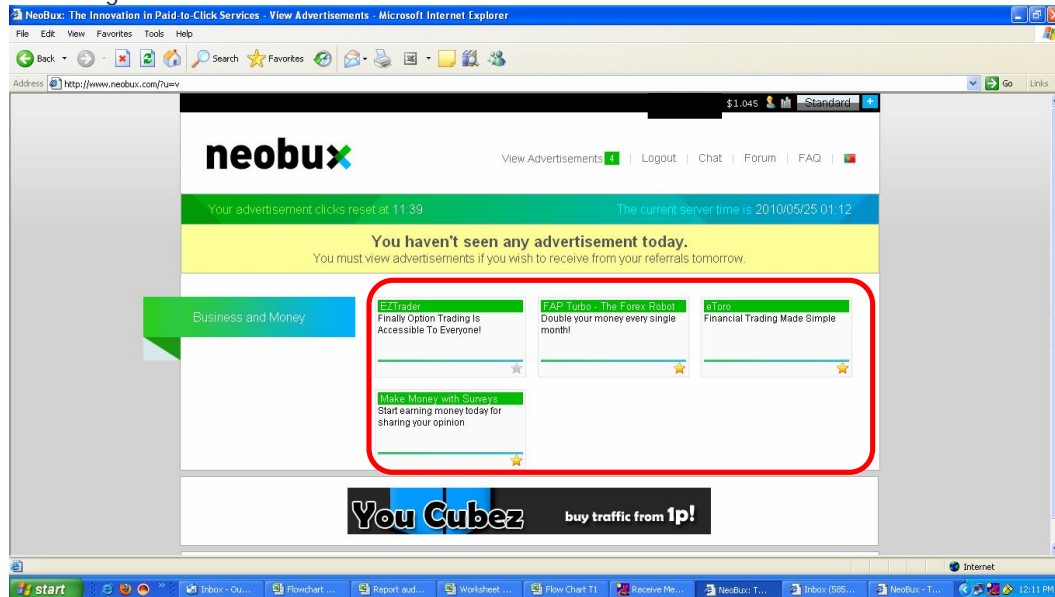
NeoBux: The Innovation in Paid-to-Click Services - View Advertisements - Microsoft Internet Explorer

File Edit View Favorites Tools Help

Back Search Favorites

Address http://www.neobux.com/?u=v

Go Links

$1.045 Standard +

neobux

View Advertisements 4 | Logout | Chat | Forum | FAQ |

Your advertisement clicks reset at 11:39

The current server time is 2010/05/25 01:12

You haven't seen any advertisement today.

You must view advertisements if you wish to receive from your referrals tomorrow.

Business and Money

EZTrader
Finally Option Trading Is Accessible To Everyone!

FAP Turbo - The Forex Robot
Double your money every single month!

eToro
Financial Trading Made Simple

Make Money with Surveys
Start earning money today for sharing your opinion

You Cubez buy traffic from 1p!

Internet

start Inbox - Ou... Flowchart ... Report aud... Worksheet ... Flow Chart T1 Receive Me... NeoBux: T... Inbox (585... NeoBux - T... 12:11 PM